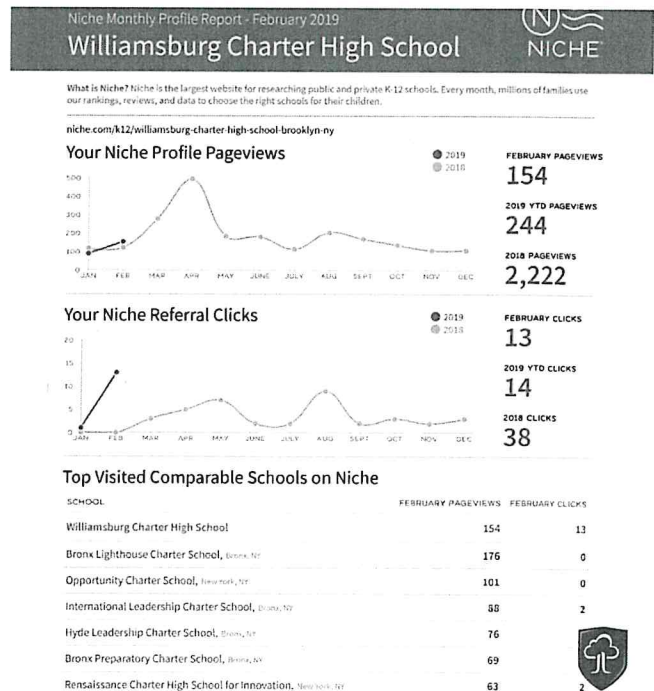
Niche Monthly Profile Report - February 2019

Williamsburg Charter High School

NICHE

What is Niche? Niche is the largest website for researching public and private K-12 schools. Every month, millions of families use our rankings, reviews, and data to choose the right schools for their children.

niche.com/k12/williamsburg-charter-high-school-brooklyn-ny

Your Niche Profile Pageviews

2019
2018

500
400
300
200
100
0
JAN FEB MAR APR MAY JUNE JULY AUG SEPT OCT NOV DEC

FEBRUARY PAGEVIEWS
154

2019 YTD PAGEVIEWS
244

2018 PAGEVIEWS
2,222

Your Niche Referral Clicks

2019
2018

20
15
10
5
0
JAN FEB MAR APR MAY JUNE JULY AUG SEPT OCT NOV DEC

FEBRUARY CLICKS
13

2019 YTD CLICKS
14

2018 CLICKS
38

Top Visited Comparable Schools on Niche

| SCHOOL | FEBRUARY PAGEVIEWS | FEBRUARY CLICKS |
|---|---|---|
| Williamsburg Charter High School | 154 | 13 |
| Bronx Lighthouse Charter School, Bronx, NY | 176 | 0 |
| Opportunity Charter School, New York, NY | 101 | 0 |
| International Leadership Charter School, Bronx, NY | 88 | 2 |
| Hyde Leadership Charter School, Bronx, NY | 76 | |
| Bronx Preparatory Charter School, Bronx, NY | 69 | |
| Renaissance Charter High School for Innovation, New York, NY | 63 | 2 |